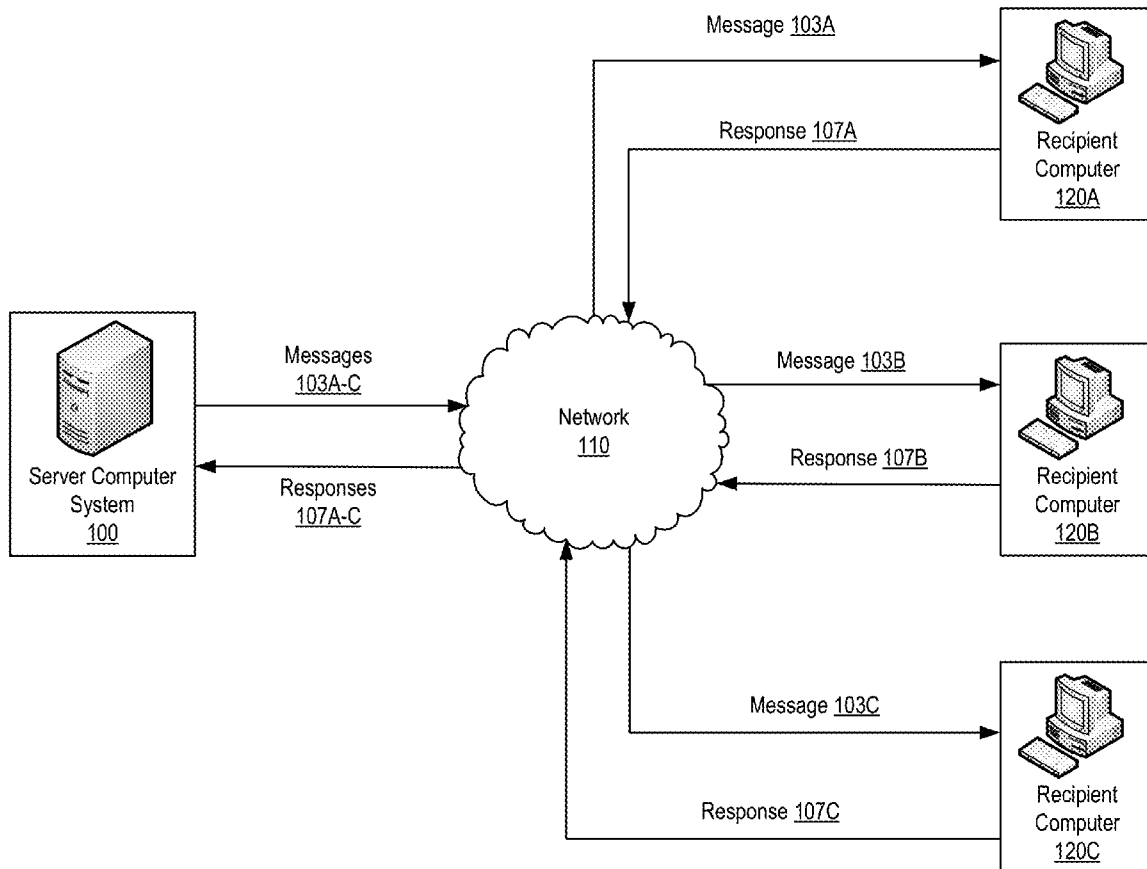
Message 103A

Response 107A

Recipient Computer 120A

Server Computer System 100

Messages 103A-C

Responses 107A-C

Network 110

Message 103B

Response 107B

Recipient Computer 120B

Message 103C

Response 107C

Recipient Computer 120C